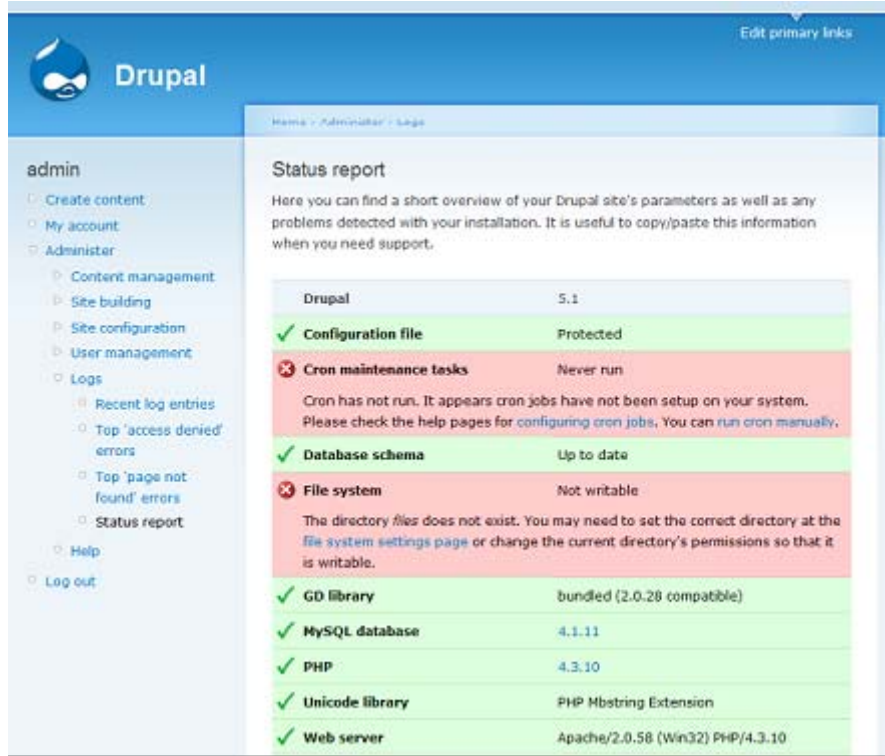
Edit primary links

Drupal

Home › Administer › Logs

admin

Create content

My account

Administer

Content management

Site building

Site configuration

User management

Logs

Recent log entries

Top 'access denied' errors

Top 'page not found' errors

Status report

Help

Log out

Status report

Here you can find a short overview of your Drupal site's parameters as well as any problems detected with your installation. It is useful to copy/paste this information when you need support.

| | |
|---|---|
| Drupal | 5.1 |
| Configuration file | Protected |
| Cron maintenance tasks | Never run |
| Cron has not run. It appears cron jobs have not been setup on your system. Please check the help pages for configuring cron jobs. You can run cron manually. | |
| Database schema | Up to date |
| File system | Not writable |
| The directory *files* does not exist. You may need to set the correct directory at the file system settings page or change the current directory's permissions so that it is writable. | |
| GD library | bundled (2.0.28 compatible) |
| MySQL database | 4.1.11 |
| PHP | 4.3.10 |
| Unicode library | PHP Mbstring Extension |
| Web server | Apache/2.0.58 (Win32) PHP/4.3.10 |